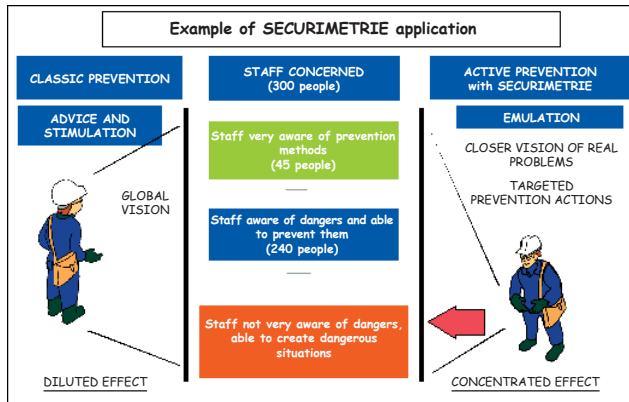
Example of SECURIMETRIE application

CLASSIC PREVENTION

ADVICE AND STIMULATION

GLOBAL VISION

DILUTED EFFECT

STAFF CONCERNED (300 people)

Staff very aware of prevention methods (45 people)

Staff aware of dangers and able to prevent them (240 people)

Staff not very aware of dangers, able to create dangerous situations

ACTIVE PREVENTION with SECURIMETRIE

EMULATION

CLOSER VISION OF REAL PROBLEMS

TARGETED PREVENTION ACTIONS

CONCENTRATED EFFECT